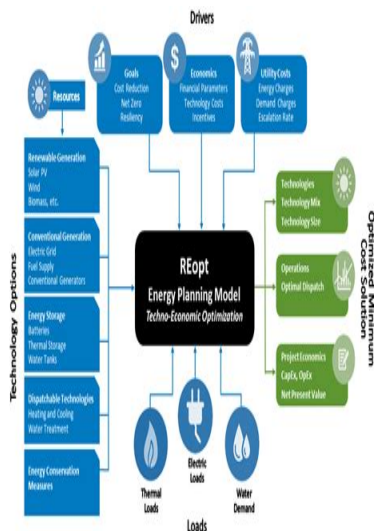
Drivers

Goals
Cost Reduction
Net Zero
Resiliency

Economics
Financial Parameters
Technology Costs
Incentives

Utility Costs
Energy Charges
Demand Charges
Escalation Rate

Resources

Technology Options

Renewable Generation
Solar PV
Wind
Biomass, etc.

Conventional Generation
Electric Grid
Fuel Supply
Conventional Generators

Energy Storage
Batteries
Thermal Storage
Water Tanks

Dispatchable Technologies
Heating and Cooling
Water Treatment

Energy Conservation Measures

REopt
Energy Planning Model
Techno-Economic Optimization

Optimized Minimum Cost Solution

Technologies
Technology Mix
Technology Size

Operations
Optimal Dispatch

Project Economics
CapEx, OpEx
Net Present Value

Thermal Loads

Electric Loads

Water Demand

Loads